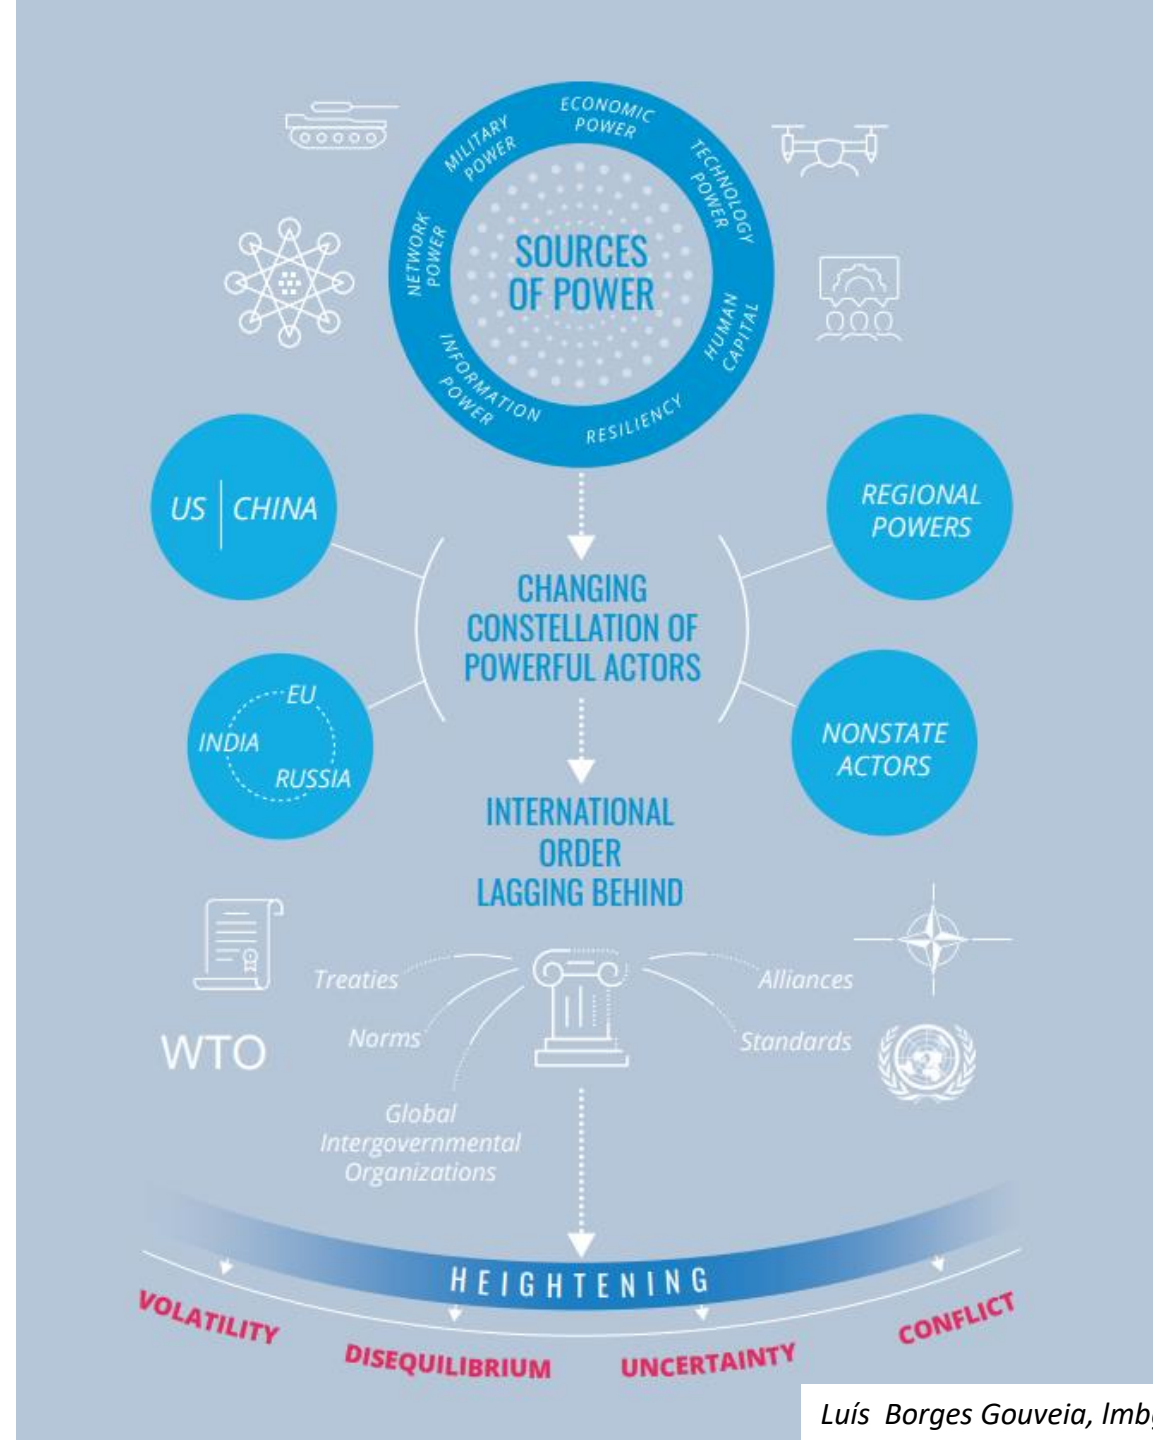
ECONOMIC POWER
TECHNOLOGY POWER
HUMAN CAPITAL
RESILIENCY
INFORMATION POWER
NETWORK POWER
MILITARY POWER

SOURCES OF POWER

US | CHINA

REGIONAL POWERS

CHANGING CONSTELLATION OF POWERFUL ACTORS

EU
INDIA
RUSSIA

NONSTATE ACTORS

INTERNATIONAL ORDER LAGGING BEHIND

Treaties
Alliances
WTO
Norms
Standards
Global Intergovernmental Organizations

HEIGHTENING

VOLATILITY
DISEQUILIBRIUM
UNCERTAINTY
CONFLICT

Luís Borges Gouveia, lmb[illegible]